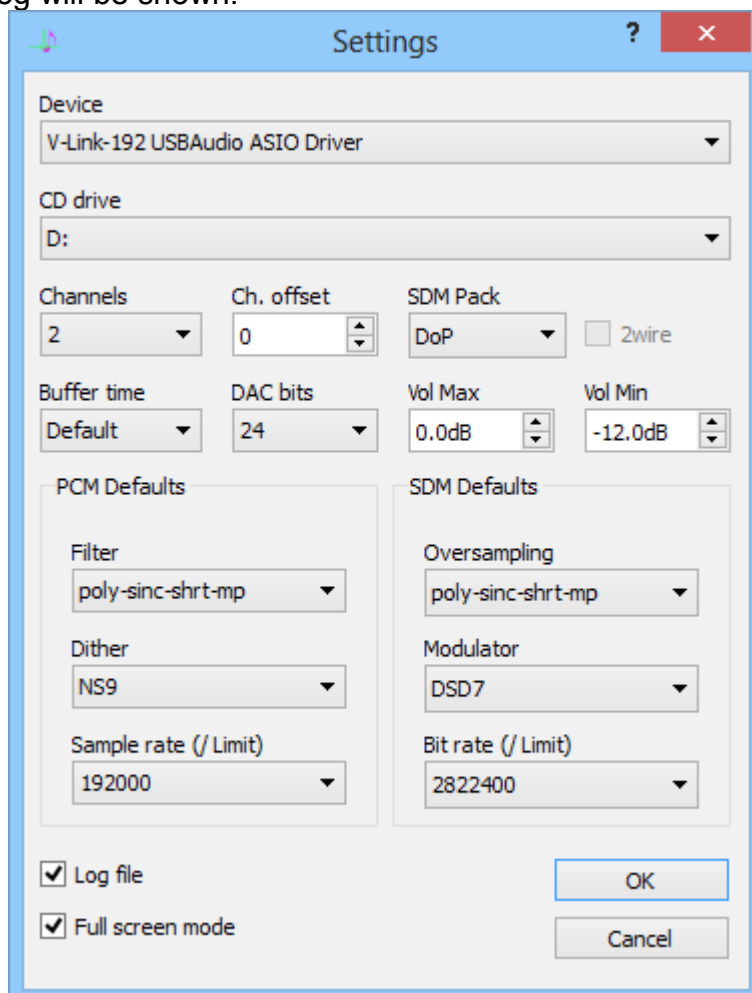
og will be shown.

Settings

?

×

Device

V-Link-192 USBAudio ASIO Driver

CD drive

D:

Channels

2

Ch. offset

0

SDM Pack

DoP

2wire

Buffer time

Default

DAC bits

24

Vol Max

0.0dB

Vol Min

-12.0dB

PCM Defaults

Filter

poly-sinc-shrt-mp

Dither

NS9

Sample rate (/ Limit)

192000

SDM Defaults

Oversampling

poly-sinc-shrt-mp

Modulator

DSD7

Bit rate (/ Limit)

2822400

Log file

Full screen mode

OK

Cancel